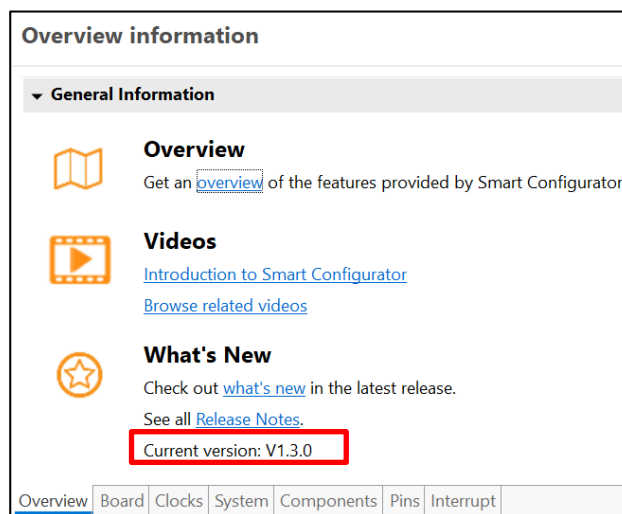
Overview information

General Information

Overview
Get an overview of the features provided by Smart Configurator

Videos
Introduction to Smart Configurator
Browse related videos

What's New
Check out what's new in the latest release.
See all Release Notes.
Current version: V1.3.0

Overview | Board | Clocks | System | Components | Pins | Interrupt